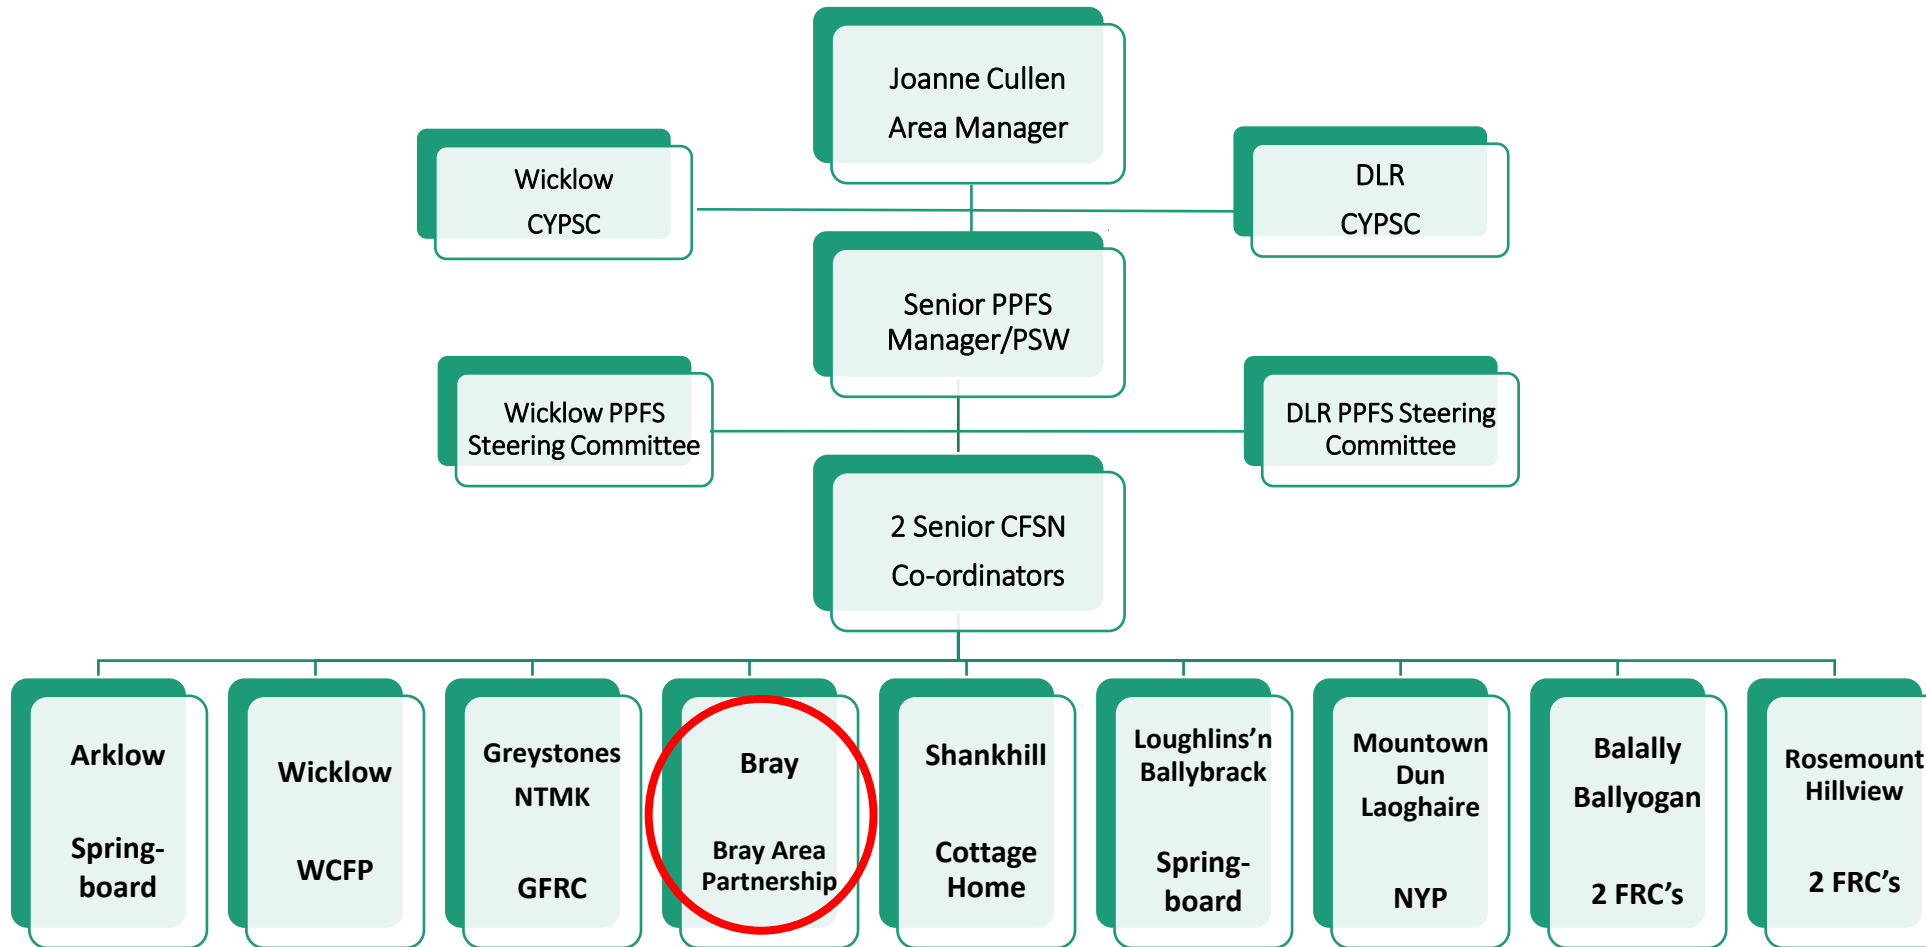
Joanne Cullen
Area Manager

Wicklow
CYPSC

DLR
CYPSC

Senior PPFS
Manager/PSW

Wicklow PPFS
Steering Committee

DLR PPFS Steering
Committee

2 Senior CFSN
Co-ordinators

Arklow

Springboard

Wicklow

WCFP

Greystones
NTMK

GFRC

Bray

Bray Area
Partnership

Shankhill

Cottage
Home

Loughlins'n
Ballybrack

Springboard

Mountown
Dun
Laoghaire

NYP

Balally
Ballyogan

2 FRC's

Rosemount
Hillview

2 FRC's